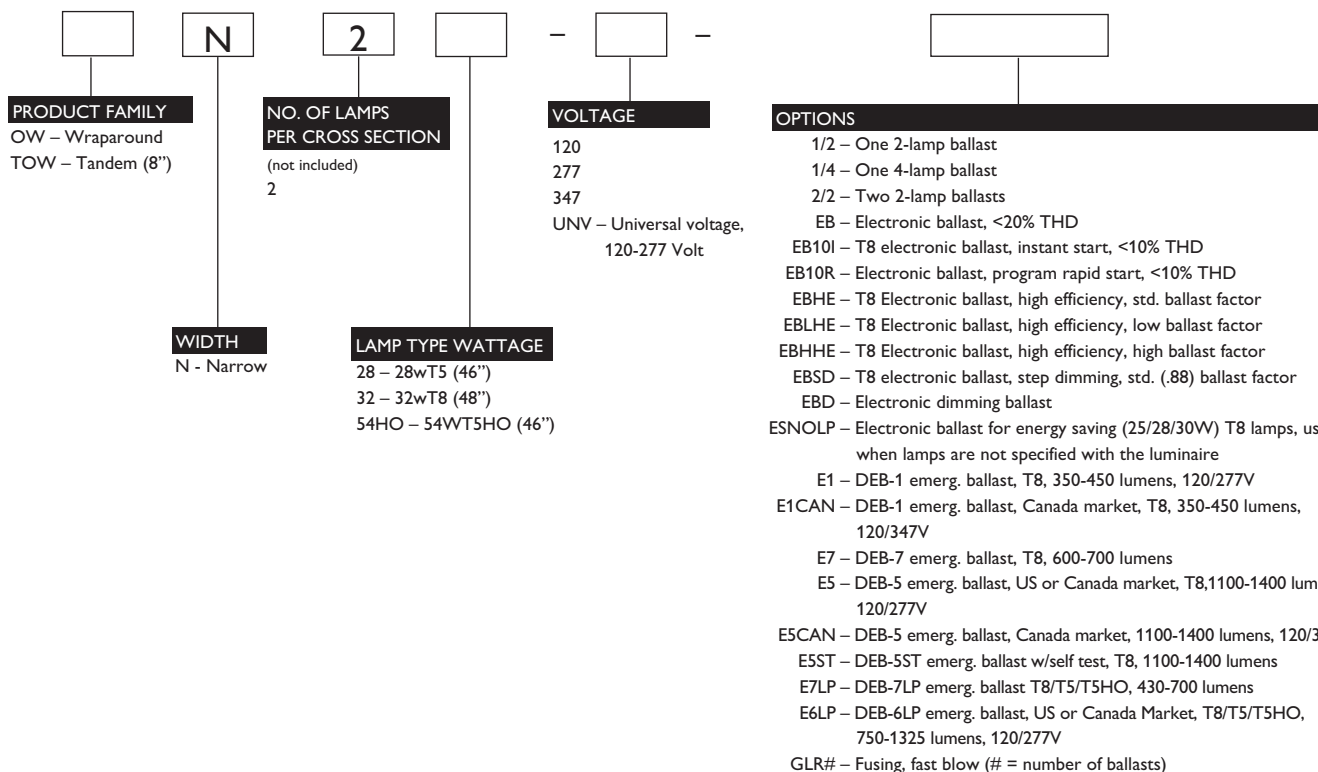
N

2

–

–

PRODUCT FAMILY
OW – Wraparound
TOW – Tandem (8")

NO. OF LAMPS PER CROSS SECTION
(not included)
2

VOLTAGE
120
277
347
UNV – Universal voltage, 120-277 Volt

OPTIONS
1/2 – One 2-lamp ballast
1/4 – One 4-lamp ballast
2/2 – Two 2-lamp ballasts
EB – Electronic ballast, <20% THD
EB10I – T8 electronic ballast, instant start, <10% THD
EB10R – Electronic ballast, program rapid start, <10% THD
EBHE – T8 Electronic ballast, high efficiency, std. ballast factor
EBLHE – T8 Electronic ballast, high efficiency, low ballast factor
EBHHE – T8 Electronic ballast, high efficiency, high ballast factor
EBSD – T8 electronic ballast, step dimming, std. (.88) ballast factor
EBD – Electronic dimming ballast
ESNOLP – Electronic ballast for energy saving (25/28/30W) T8 lamps, us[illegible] when lamps are not specified with the luminaire
E1 – DEB-1 emerg. ballast, T8, 350-450 lumens, 120/277V
E1CAN – DEB-1 emerg. ballast, Canada market, T8, 350-450 lumens, 120/347V
E7 – DEB-7 emerg. ballast, T8, 600-700 lumens
E5 – DEB-5 emerg. ballast, US or Canada market, T8,1100-1400 lum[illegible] 120/277V
E5CAN – DEB-5 emerg. ballast, Canada market, 1100-1400 lumens, 120/3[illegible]
E5ST – DEB-5ST emerg. ballast w/self test, T8, 1100-1400 lumens
E7LP – DEB-7LP emerg. ballast T8/T5/T5HO, 430-700 lumens
E6LP – DEB-6LP emerg. ballast, US or Canada Market, T8/T5/T5HO, 750-1325 lumens, 120/277V
GLR# – Fusing, fast blow (# = number of ballasts)

WIDTH
N - Narrow

LAMP TYPE WATTAGE
28 – 28wT5 (46")
32 – 32wT8 (48")
54HO – 54WT5HO (46")